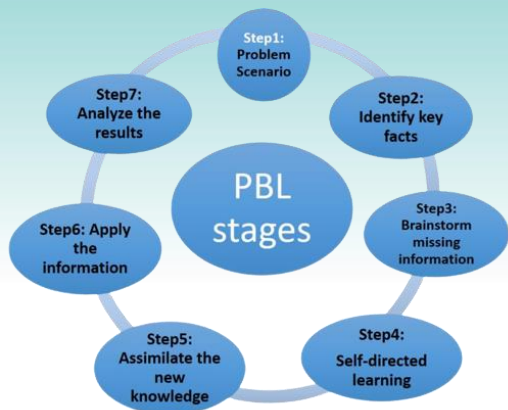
PBL stages

Step1: Problem Scenario

Step2: Identify key facts

Step3: Brainstorm missing information

Step4: Self-directed learning

Step5: Assimilate the new knowledge

Step6: Apply the information

Step7: Analyze the results